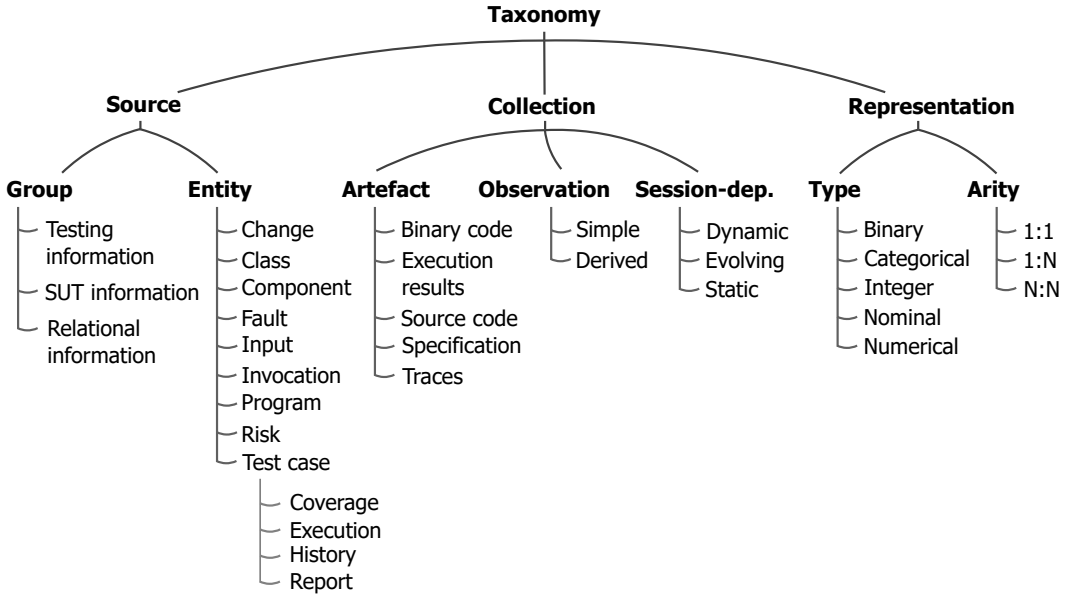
Taxonomy

Source

Group
Testing information
SUT information
Relational information

Entity
Change
Class
Component
Fault
Input
Invocation
Program
Risk
Test case
Coverage
Execution
History
Report

Collection

Artefact
Binary code
Execution results
Source code
Specification
Traces

Observation
Simple
Derived

Session-dep.
Dynamic
Evolving
Static

Representation

Type
Binary
Categorical
Integer
Nominal
Numerical

Arity
1:1
1:N
N:N